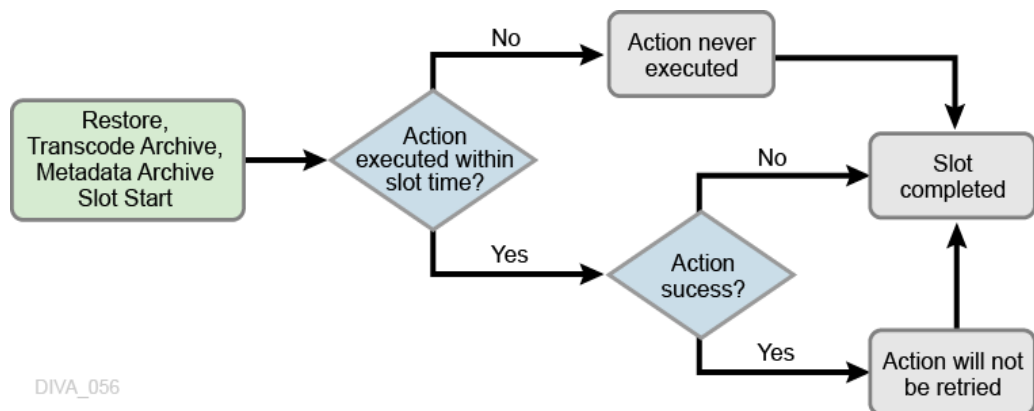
Restore, Transcode Archive, Metadata Archive Slot Start

Action executed within slot time?

No

Action never executed

Yes

Action sucess?

No

Slot completed

Yes

Action will not be retried

DIVA_056